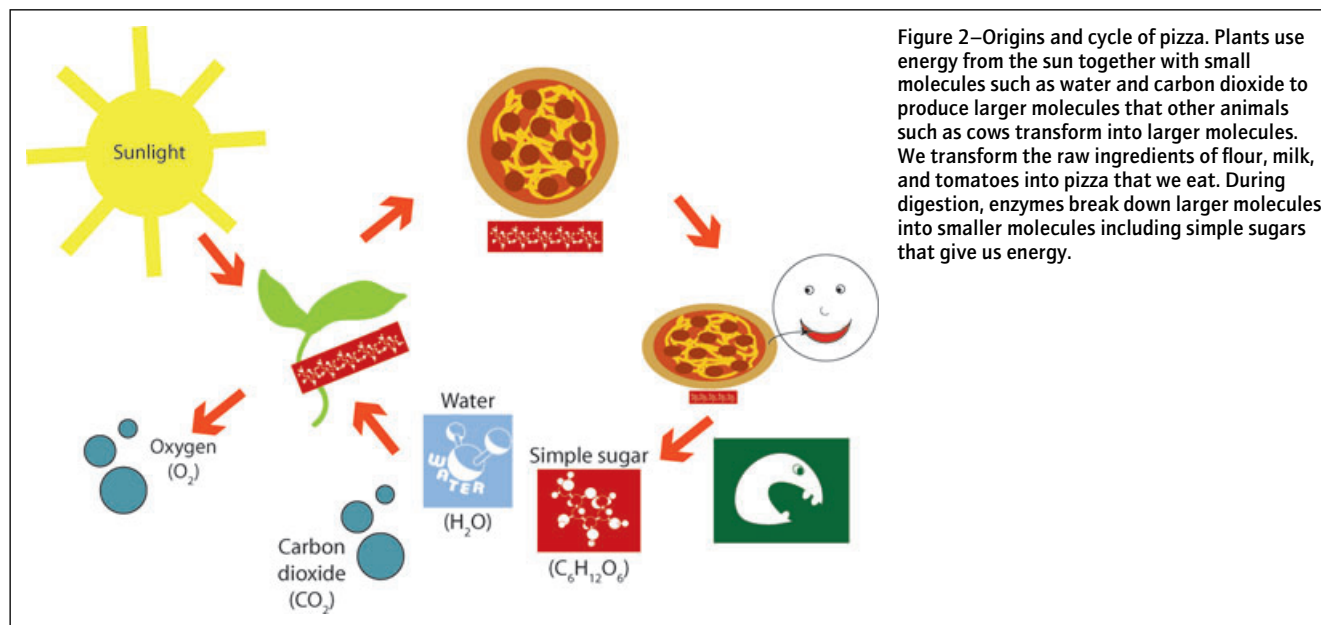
Sunlight

Water

WATER

$(H_2O)$

Oxygen
$(O_2)$

Carbon dioxide
$(CO_2)$

Simple sugar

$(C_6H_{12}O_6)$

Figure 2—Origins and cycle of pizza. Plants use energy from the sun together with small molecules such as water and carbon dioxide to produce larger molecules that other animals such as cows transform into larger molecules. We transform the raw ingredients of flour, milk, and tomatoes into pizza that we eat. During digestion, enzymes break down larger molecules into smaller molecules including simple sugars that give us energy.